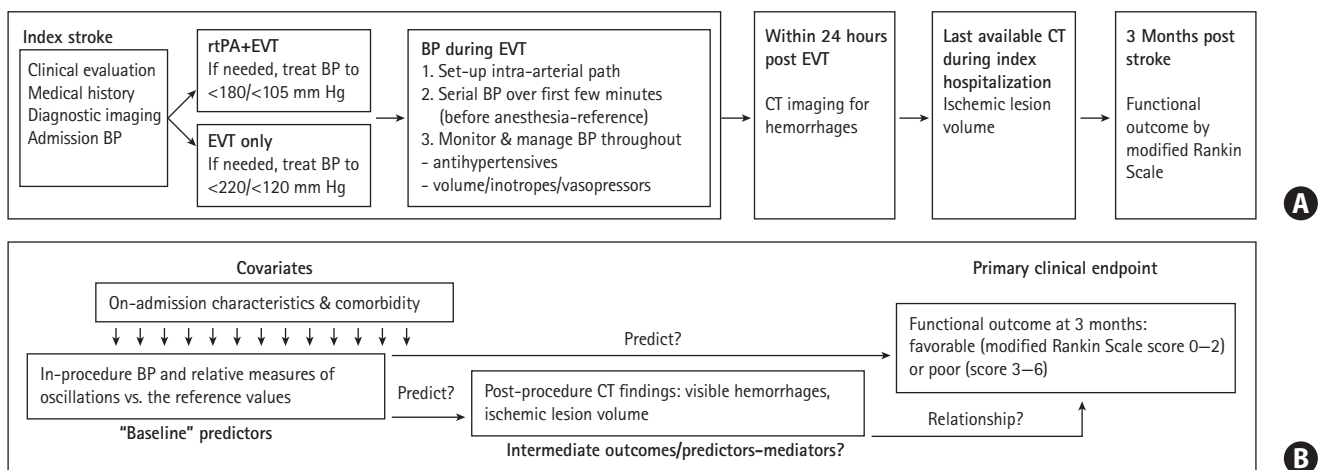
Index stroke
Clinical evaluation
Medical history
Diagnostic imaging
Admission BP

rtPA+EVT
If needed, treat BP to <180/<105 mm Hg

EVT only
If needed, treat BP to <220/<120 mm Hg

BP during EVT
1. Set-up intra-arterial path
2. Serial BP over first few minutes (before anesthesia-reference)
3. Monitor & manage BP throughout
- antihypertensives
- volume/inotropes/vasopressors

Within 24 hours post EVT
CT imaging for hemorrhages

Last available CT during index hospitalization
Ischemic lesion volume

3 Months post stroke
Functional outcome by modified Rankin Scale

A

Covariates
On-admission characteristics & comorbidity

Primary clinical endpoint

Predict?

Functional outcome at 3 months: favorable (modified Rankin Scale score 0–2) or poor (score 3–6)

In-procedure BP and relative measures of oscillations vs. the reference values

Predict?

Post-procedure CT findings: visible hemorrhages, ischemic lesion volume

Relationship?

"Baseline" predictors

Intermediate outcomes/predictors-mediators?

B